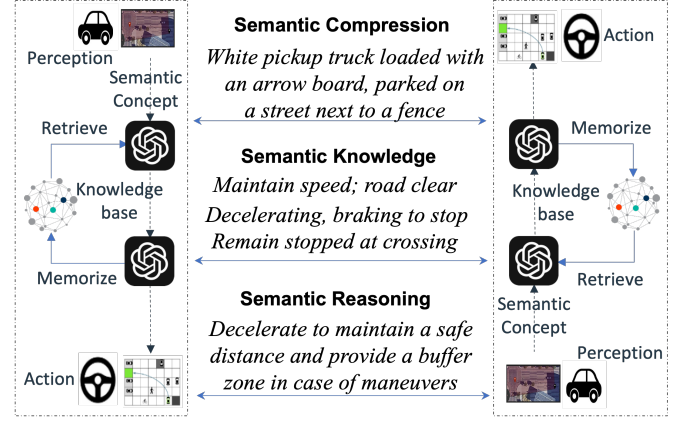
Perception

Semantic Concept

Retrieve

Knowledge base

Memorize

Action

Semantic Compression

White pickup truck loaded with an arrow board, parked on a street next to a fence

Semantic Knowledge

Maintain speed; road clear
Decelerating, braking to stop
Remain stopped at crossing

Semantic Reasoning

Decelerate to maintain a safe distance and provide a buffer zone in case of maneuvers

Action

Memorize

Knowledge base

Retrieve

Semantic Concept

Perception